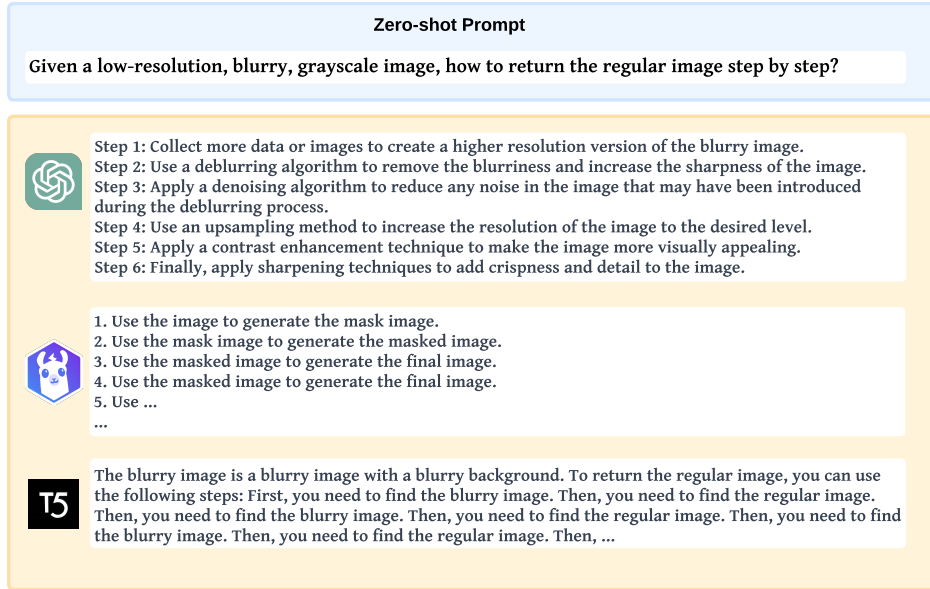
Zero-shot Prompt

Given a low-resolution, blurry, grayscale image, how to return the regular image step by step?

Step 1: Collect more data or images to create a higher resolution version of the blurry image.
Step 2: Use a deblurring algorithm to remove the blurriness and increase the sharpness of the image.
Step 3: Apply a denoising algorithm to reduce any noise in the image that may have been introduced during the deblurring process.
Step 4: Use an upsampling method to increase the resolution of the image to the desired level.
Step 5: Apply a contrast enhancement technique to make the image more visually appealing.
Step 6: Finally, apply sharpening techniques to add crispness and detail to the image.

1. Use the image to generate the mask image.
2. Use the mask image to generate the masked image.
3. Use the masked image to generate the final image.
4. Use the masked image to generate the final image.
5. Use ...
...

T5

The blurry image is a blurry image with a blurry background. To return the regular image, you can use the following steps: First, you need to find the blurry image. Then, you need to find the regular image. Then, you need to find the blurry image. Then, you need to find the regular image. Then, you need to find the blurry image. Then, you need to find the regular image. Then, ...